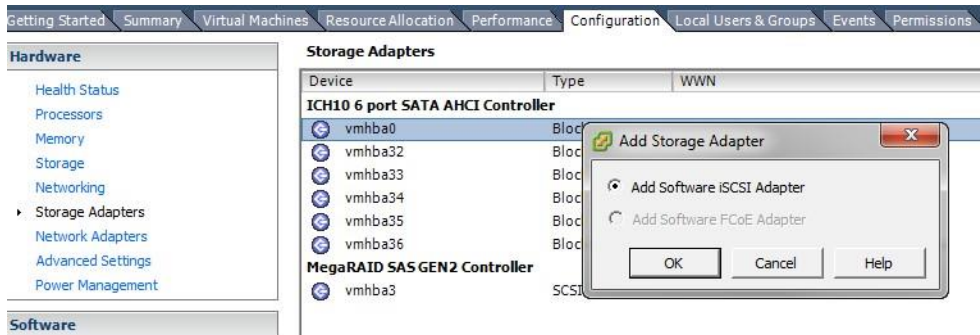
Getting Started | Summary | Virtual Machines | Resource Allocation | Performance | Configuration | Local Users & Groups | Events | Permissions

Hardware

Health Status
Processors
Memory
Storage
Networking
Storage Adapters
Network Adapters
Advanced Settings
Power Management

Software

Storage Adapters

| Device | Type | WWN |
|---|---|---|
| ICH10 6 port SATA AHCI Controller | | |
| vmhba0 | Bloc | |
| vmhba32 | Bloc | |
| vmhba33 | Bloc | |
| vmhba34 | Bloc | |
| vmhba35 | Bloc | |
| vmhba36 | Bloc | |
| MegaRAID SAS GEN2 Controller | | |
| vmhba3 | SCSI | |

Add Storage Adapter

Add Software iSCSI Adapter
Add Software FCoE Adapter

OK | Cancel | Help